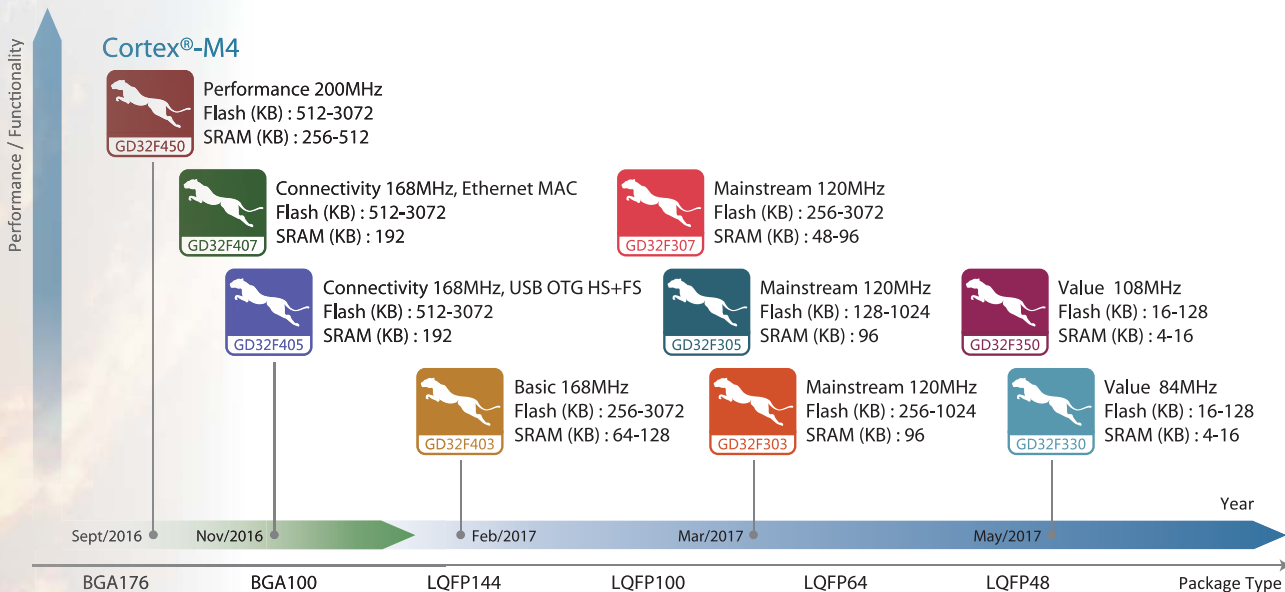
Performance / Functionality

Cortex®-M4

GD32F450
Performance 200MHz
Flash (KB) : 512-3072
SRAM (KB) : 256-512

GD32F407
Connectivity 168MHz, Ethernet MAC
Flash (KB) : 512-3072
SRAM (KB) : 192

GD32F307
Mainstream 120MHz
Flash (KB) : 256-3072
SRAM (KB) : 48-96

GD32F405
Connectivity 168MHz, USB OTG HS+FS
Flash (KB) : 512-3072
SRAM (KB) : 192

GD32F305
Mainstream 120MHz
Flash (KB) : 128-1024
SRAM (KB) : 96

GD32F350
Value 108MHz
Flash (KB) : 16-128
SRAM (KB) : 4-16

GD32F403
Basic 168MHz
Flash (KB) : 256-3072
SRAM (KB) : 64-128

GD32F303
Mainstream 120MHz
Flash (KB) : 256-1024
SRAM (KB) : 96

GD32F330
Value 84MHz
Flash (KB) : 16-128
SRAM (KB) : 4-16

Year

Sept/2016 Nov/2016 Feb/2017 Mar/2017 May/2017

BGA176 BGA100 LQFP144 LQFP100 LQFP64 LQFP48 Package Type